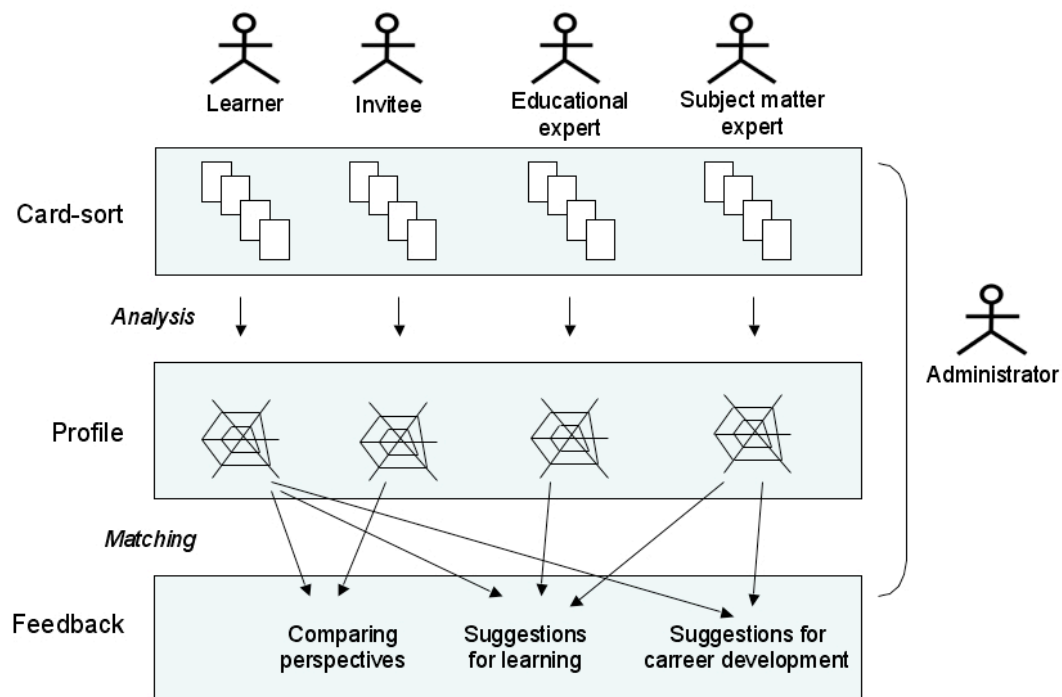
Learner

Invitee

Educational expert

Subject matter expert

Card-sort

Analysis

Profile

Matching

Feedback

Administrator

Comparing perspectives

Suggestions for learning

Suggestions for carreer development